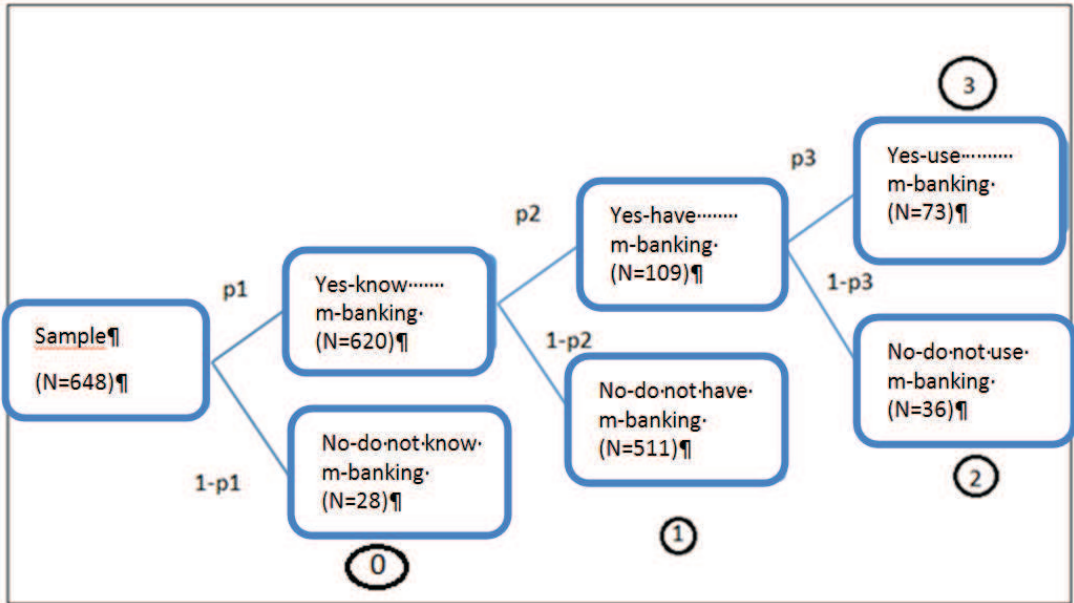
3

p3

Yes-use········ m-banking· (N=73)¶

p2

Yes-have······· m-banking· (N=109)¶

p1

Yes-know······ m-banking· (N=620)¶

1-p3

Sample¶

(N=648)¶

1-p2

No-do·not·use· m-banking· (N=36)¶

No-do·not·have· m-banking· (N=511)¶

No-do·not·know· m-banking· (N=28)¶

1-p1

2

1

0